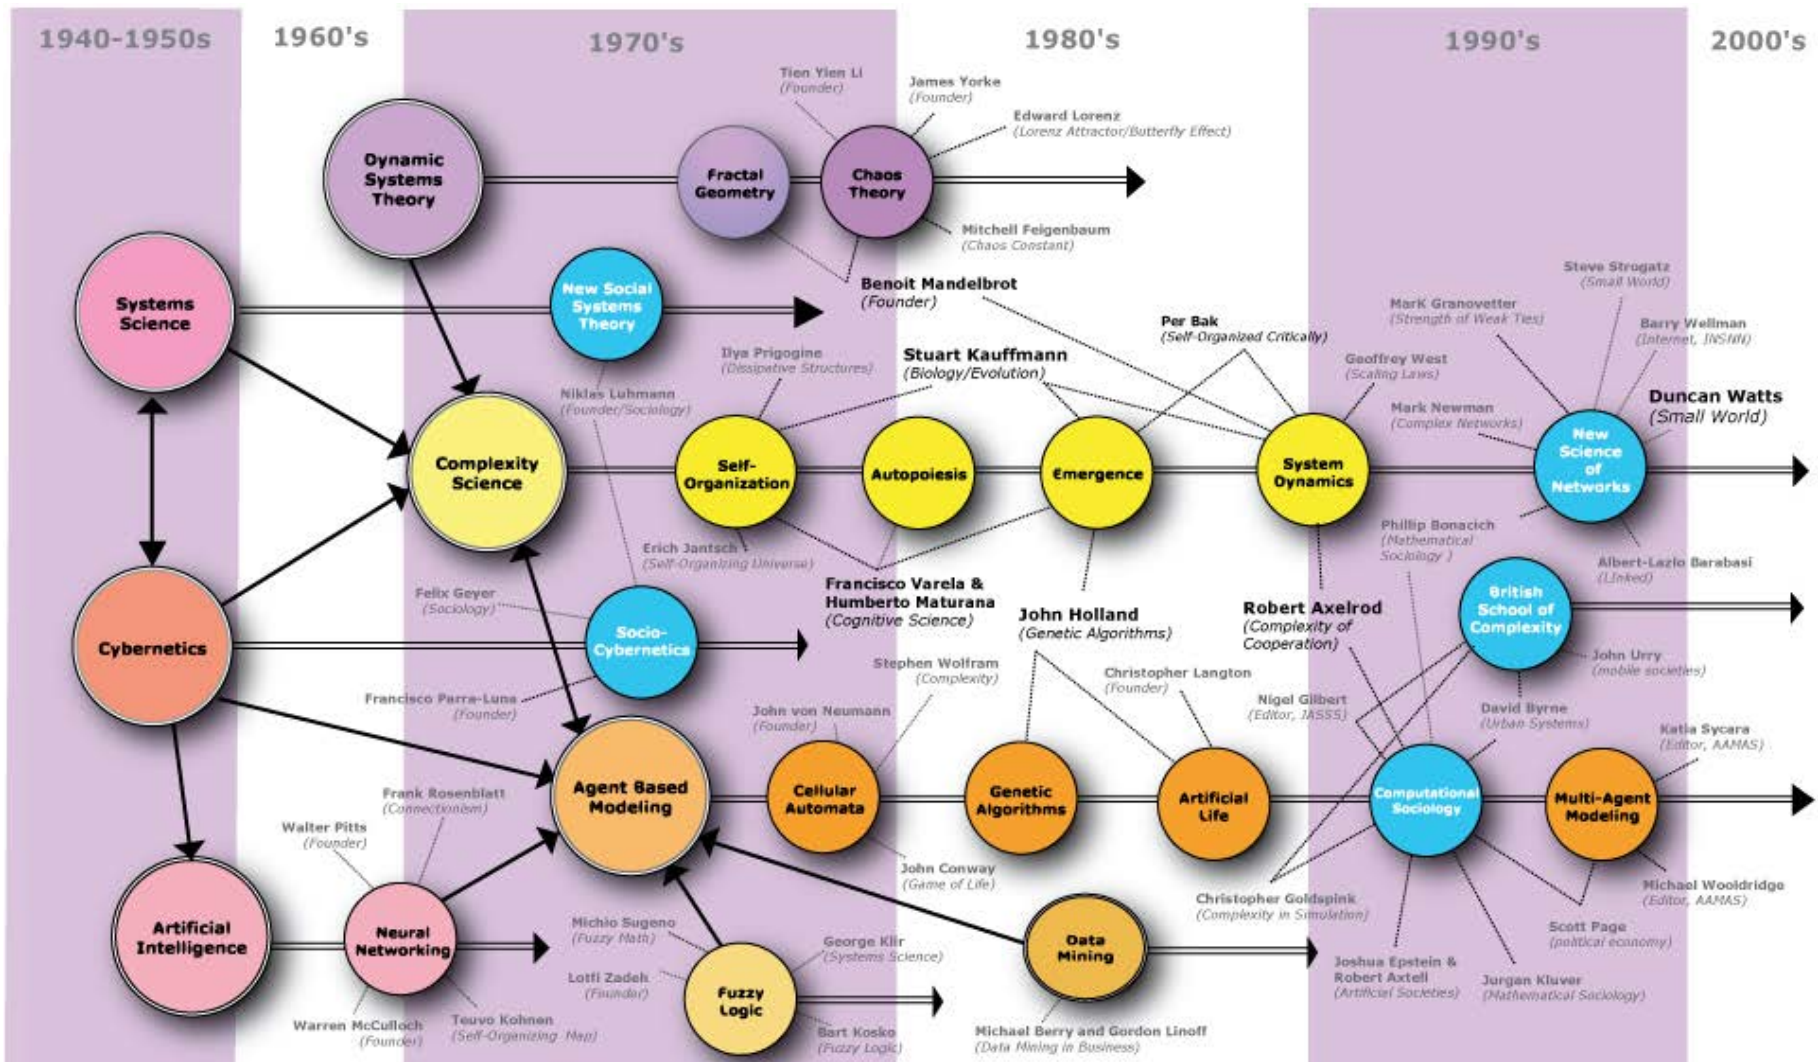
1940-1950s

1960's

1970's

1980's

1990's

2000's

Dynamic Systems Theory

Fractal Geometry

Chaos Theory

Tien Yien Li
(Founder)

James Yorke
(Founder)

Edward Lorenz
(Lorenz Attractor/Butterfly Effect)

Mitchell Feigenbaum
(Chaos Constant)

Benoit Mandelbrot
(Founder)

Systems Science

New Social Systems Theory

Steve Strogatz
(Small World)

Mark Granovetter
(Strength of Weak Ties)

Barry Wellman
(Internet, INSNA)

Per Bak
(Self-Organized Critically)

Ilya Prigogine
(Dissipative Structures)

Stuart Kauffmann
(Biology/Evolution)

Geoffrey West
(Scaling Laws)

Duncan Watts
(Small World)

Niklas Luhmann
(Founder/Sociology)

Mark Newman
(Complex Networks)

Complexity Science

Self-Organization

Autopoiesis

Emergence

System Dynamics

New Science of Networks

Phillip Bonacich
(Mathematical Sociology)

Erich Jantsch
(Self-Organizing Universe)

Albert-Lazlo Barabasi
(Linked)

Felix Geyer
(Sociology)

Francisco Varela & Humberto Maturana
(Cognitive Science)

John Holland
(Genetic Algorithms)

Robert Axelrod
(Complexity of Cooperation)

British School of Complexity

Cybernetics

Socio-Cybernetics

John Urry
(mobile societies)

Stephen Wolfram
(Complexity)

Christopher Langton
(Founder)

Francisco Parra-Luna
(Founder)

Nigel Gilbert
(Editor, JASSS)

David Byrne
(Urban Systems)

John von Neumann
(Founder)

Katia Sycara
(Editor, AAMAS)

Frank Rosenblatt
(Connectionism)

Agent Based Modeling

Cellular Automata

Genetic Algorithms

Artificial Life

Computational Sociology

Multi-Agent Modeling

Walter Pitts
(Founder)

John Conway
(Game of Life)

Michael Wooldridge
(Editor, AAMAS)

Christopher Goldspink
(Complexity in Simulation)

Artificial Intelligence

Neural Networking

Michio Sugeno
(Fuzzy Math)

George Klir
(Systems Science)

Data Mining

Scott Page
(political economy)

Lotfi Zadeh
(Founder)

Fuzzy Logic

Joshua Epstein & Robert Axtell
(Artificial Societies)

Jurgan Kluver
(Mathematical Sociology)

Warren McCulloch
(Founder)

Teuvo Kohnen
(Self-Organizing Map)

Bart Kosko
(Fuzzy Logic)

Michael Berry and Gordon Linoff
(Data Mining in Business)